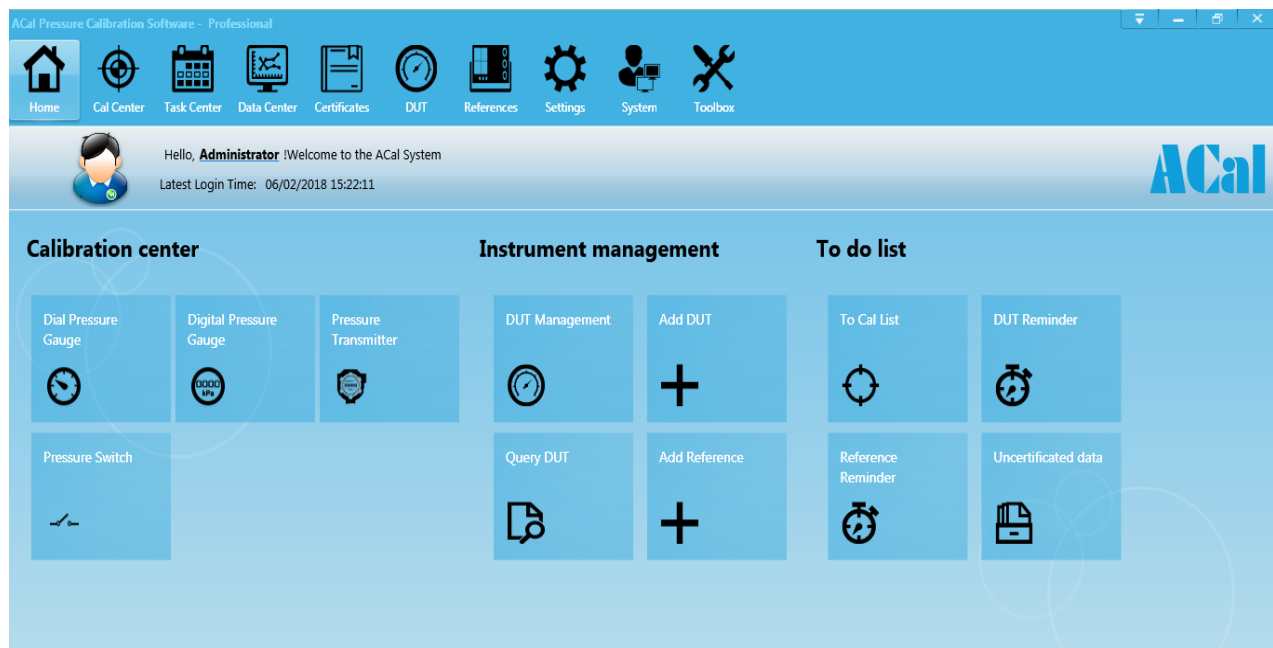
ACal Pressure Calibration Software - Professional

Home Cal Center Task Center Data Center Certificates DUT References Settings System Toolbox

Hello, Administrator !Welcome to the ACal System

Latest Login Time: 06/02/2018 15:22:11

ACal

Calibration center

Dial Pressure Gauge

Digital Pressure Gauge

kPa

Pressure Transmitter

Pressure Switch

Instrument management

DUT Management

Add DUT

Query DUT

Add Reference

To do list

To Cal List

DUT Reminder

Reference Reminder

Uncertificated data